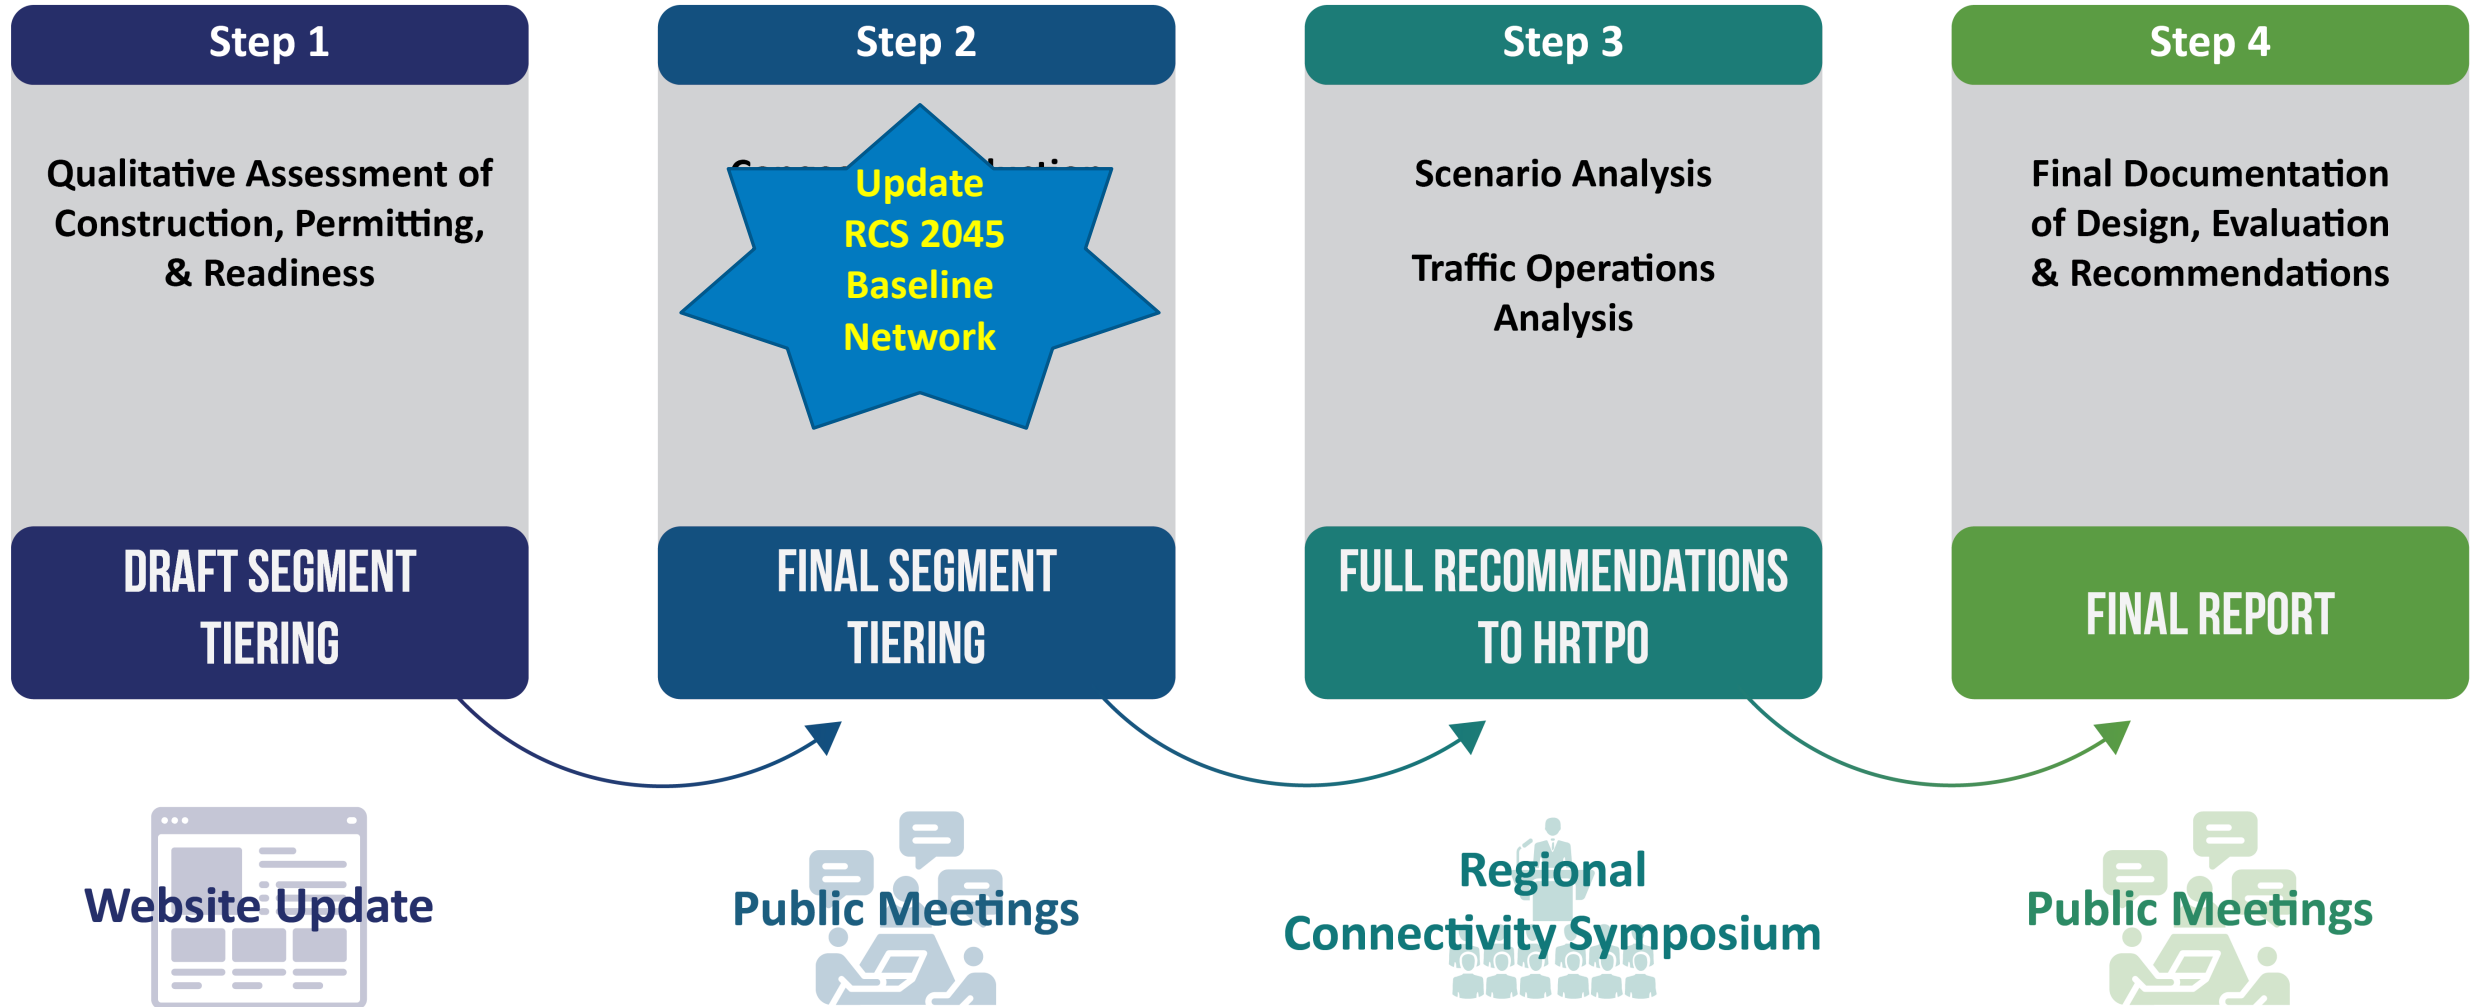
Step 1

Qualitative Assessment of Construction, Permitting, & Readiness

DRAFT SEGMENT TIERING

Step 2

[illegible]

Update RCS 2045 Baseline Network

FINAL SEGMENT TIERING

Step 3

Scenario Analysis

Traffic Operations Analysis

FULL RECOMMENDATIONS TO HRTPO

Step 4

Final Documentation of Design, Evaluation & Recommendations

FINAL REPORT

Website Update

Public Meetings

Regional Connectivity Symposium

Public Meetings